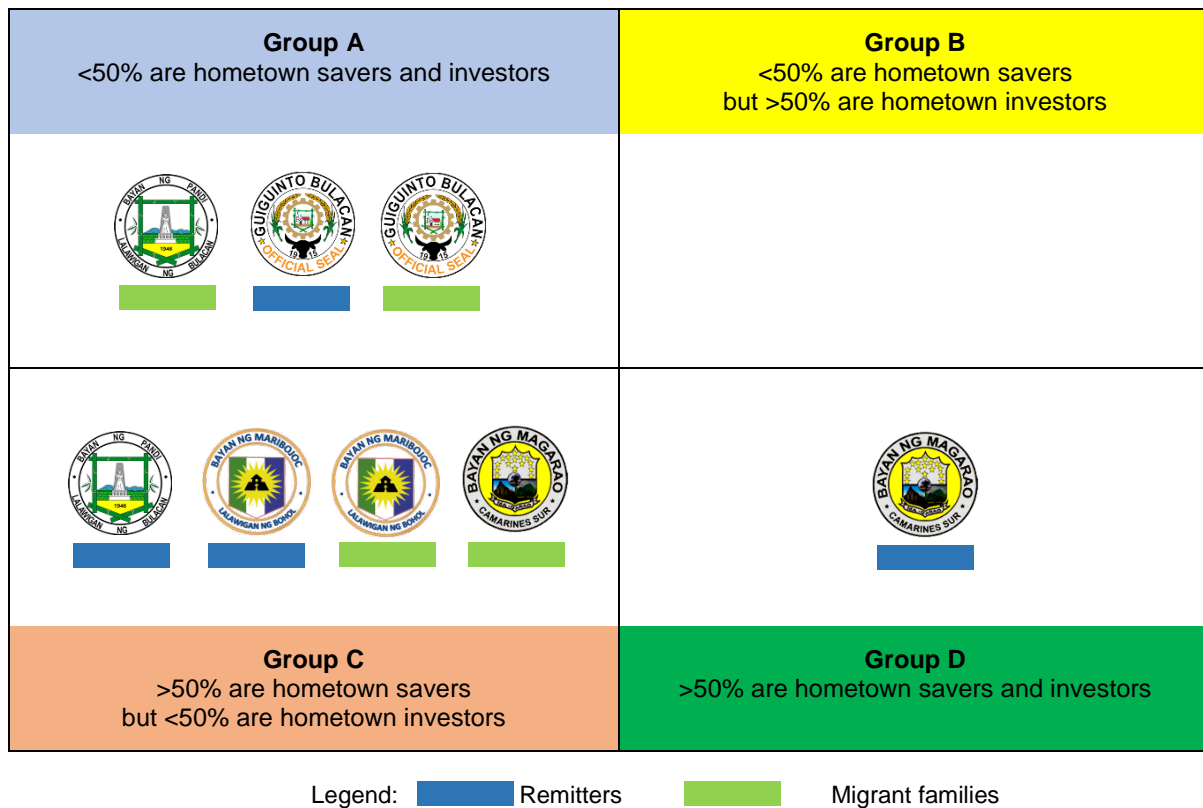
| Group A<br><50% are hometown savers and investors | Group B<br><50% are hometown savers but >50% are hometown investors |
|---|---|
| BAYAN NG PANDI LALAWIGAN NG BULACAN 1946; GUIGUINTO BULACAN OFFICIAL SEAL 1915; GUIGUINTO BULACAN OFFICIAL SEAL 1915 | |
| BAYAN NG PANDI LALAWIGAN NG BULACAN 1946; BAYAN NG MARIBOJOC LALAWIGAN NG BOHOL; BAYAN NG MARIBOJOC LALAWIGAN NG BOHOL; BAYAN NG MAGARAO CAMARINES SUR | BAYAN NG MAGARAO CAMARINES SUR |
| Group C<br>>50% are hometown savers but <50% are hometown investors | Group D<br>>50% are hometown savers and investors |

Legend: Remitters Migrant families